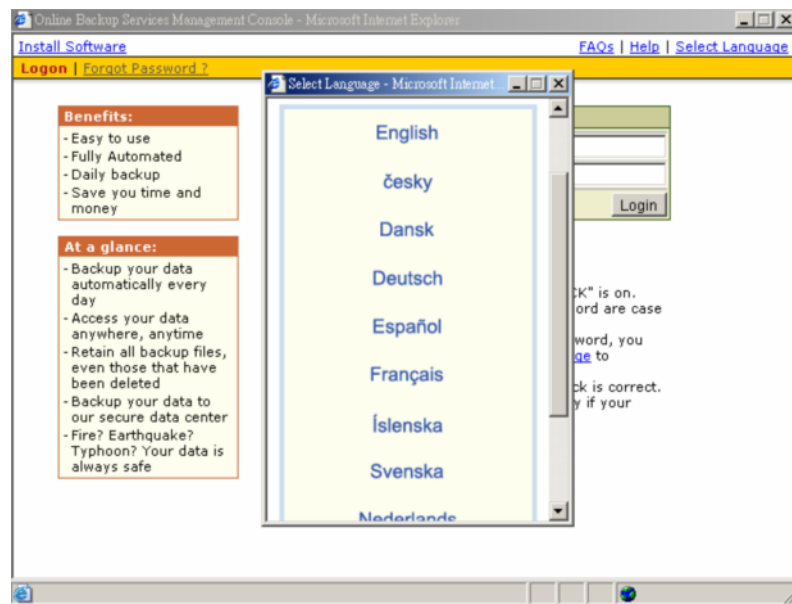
Online Backup Services Management Console - Microsoft Internet Explorer

Install Software

FAQs | Help | Select Language

Logon | Forgot Password ?

Benefits:
- Easy to use
- Fully Automated
- Daily backup
- Save you time and money

At a glance:
- Backup your data automatically every day
- Access your data anywhere, anytime
- Retain all backup files, even those that have been deleted
- Backup your data to our secure data center
- Fire? Earthquake? Typhoon? Your data is always safe

Login

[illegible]K" is on.
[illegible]ord are case

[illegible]word, you
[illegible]ge to

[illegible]k is correct.
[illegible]y if your

Select Language - Microsoft Internet...

English

česky

Dansk

Deutsch

Español

Français

Íslenska

Svenska

Nederlands